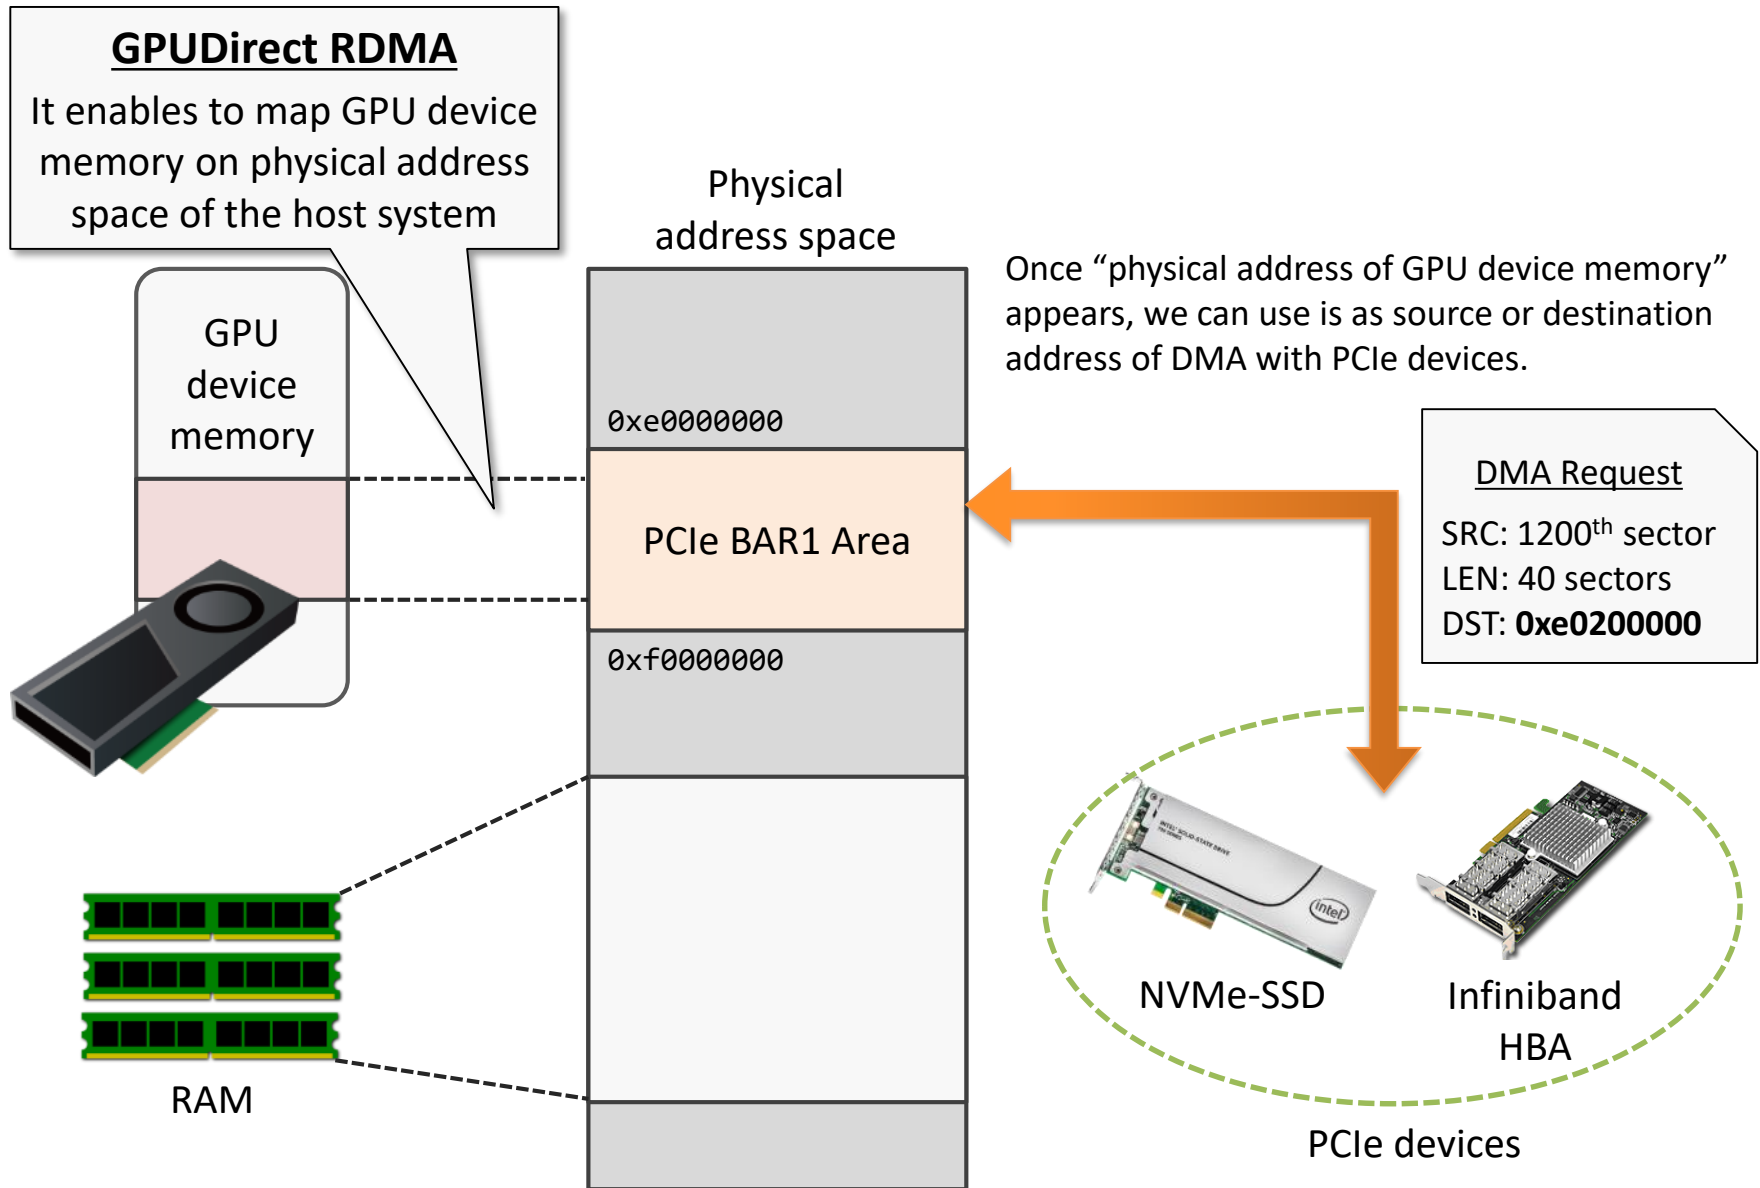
GPUDirect RDMA

It enables to map GPU device memory on physical address space of the host system

GPU device memory

Physical address space

0xe0000000

PCIe BAR1 Area

0xf0000000

RAM

Once “physical address of GPU device memory” appears, we can use is as source or destination address of DMA with PCIe devices.

DMA Request

SRC: 1200$^{th}$ sector

LEN: 40 sectors

DST: **0xe0200000**

NVMe-SSD

Infiniband HBA

PCIe devices